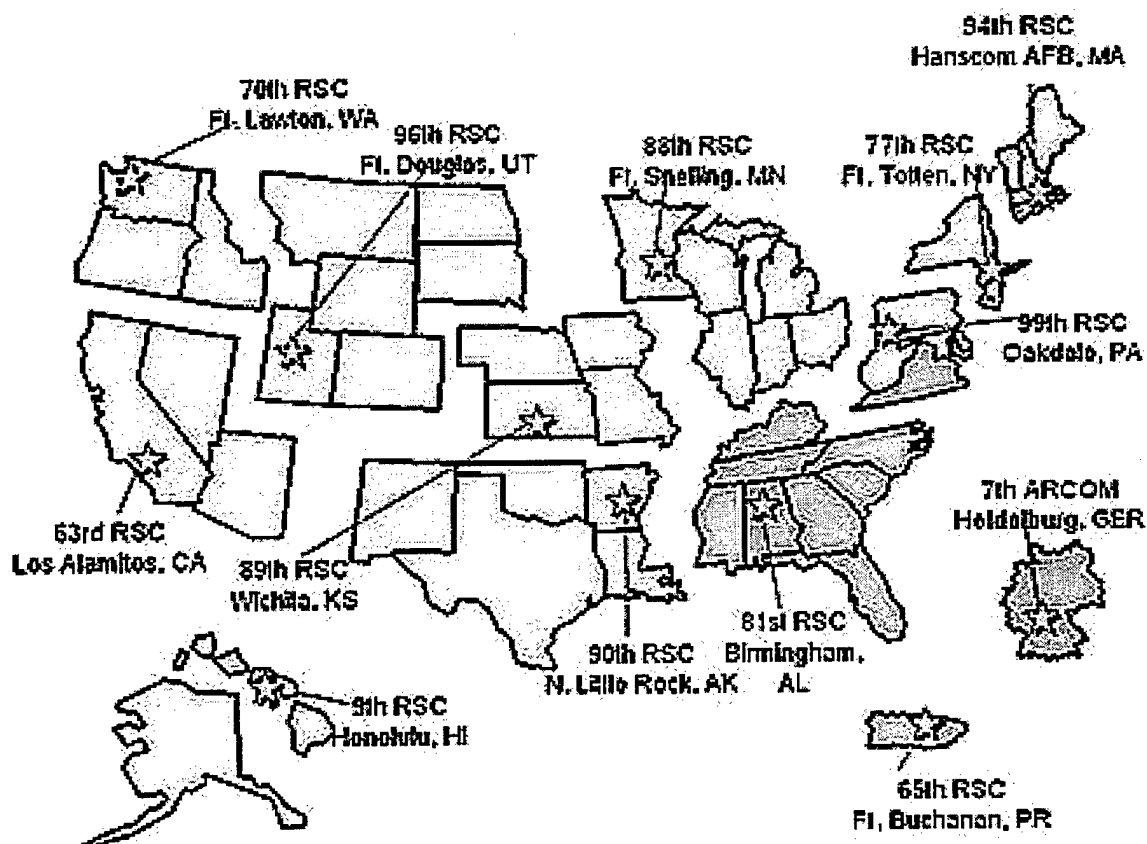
94th RSC
Hanscom AFB, MA

70th RSC
Ft. Lawton, WA

96th RSC
Ft. Douglas, UT

88th RSC
Ft. Snelling, MN

77th RSC
Ft. Totten, NY

99th RSC
Oakdale, PA

63rd RSC
Los Alamitos, CA

89th RSC
Wichita, KS

7th ARCOM
Heidelburg, GER

81st RSC
Birmingham, AL

90th RSC
N. Little Rock, AK

9th RSC
Honolulu, HI

65th RSC
Ft. Buchanon, PR